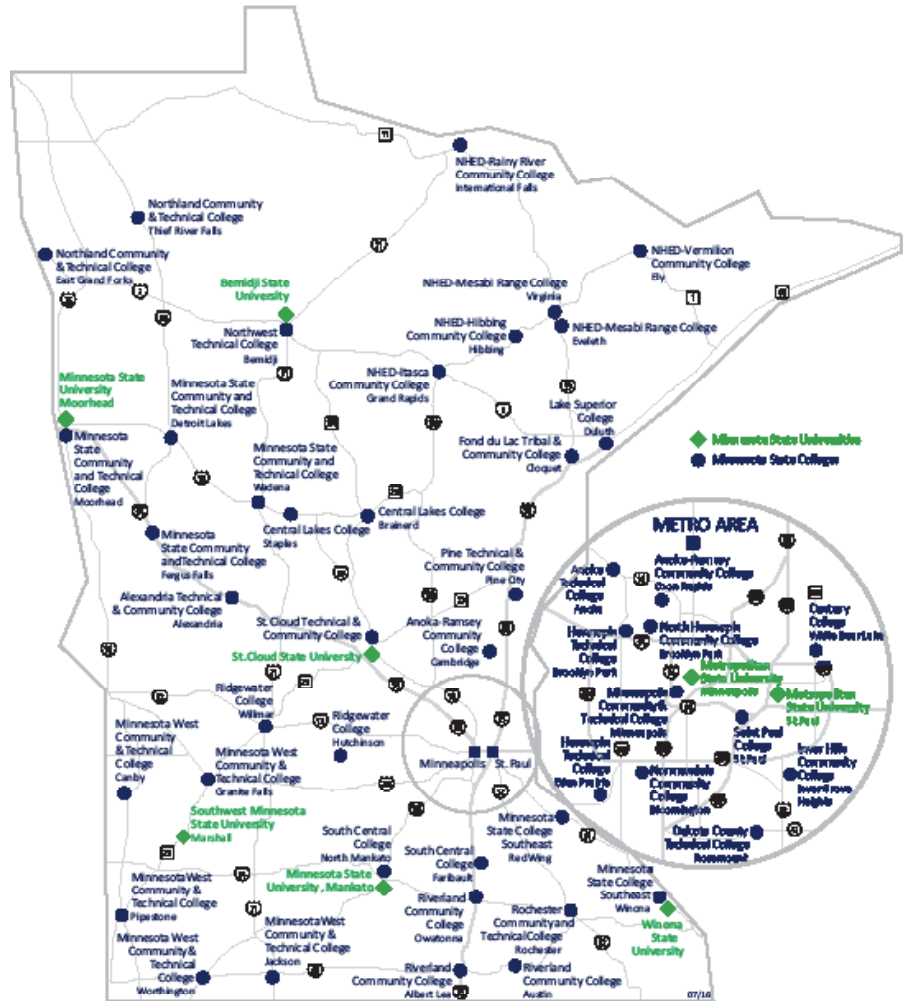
NHED-Rainy River Community College
International Falls

Northland Community & Technical College
Thief River Falls

Northland Community & Technical College
East Grand Forks

NHED-Vermilion Community College
Ely

Bemidji State University

NHED-Mesabi Range College
Virginia

Northwest Technical College
Bemidji

NHED-Hibbing Community College
Hibbing

NHED-Mesabi Range College
Eveleth

Minnesota State University Moorhead

Minnesota State Community and Technical College
Detroit Lakes

NHED-Itasca Community College
Grand Rapids

Lake Superior College
Duluth

Minnesota State Community and Technical College
Moorhead

Fond du Lac Tribal & Community College
Cloquet

Minnesota State Universities
Minnesota State Colleges

Minnesota State Community and Technical College
Wadena

Central Lakes College
Staples

Central Lakes College
Brainerd

Minnesota State Community andTechnical College
Fergus Falls

METRO AREA

Anoka-Ramsey Community College
Coon Rapids

Anoka Technical College
Anoka

Pine Technical & Community College
Pine City

Alexandria Technical & Community College
Alexandria

Century College
White Bear Lake

Hennepin Technical College
Brooklyn Park

North Hennepin Community College
Brooklyn Park

St. Cloud Technical & Community College

Anoka-Ramsey Community College
Cambridge

St.Cloud State University

Metropolitan State University
Minneapolis

Metropolitan State University
St. Paul

Minneapolis Community & Technical College
Minneapolis

Saint Paul College
St. Paul

Ridgewater College
Willmar

Ridgewater College
Hutchinson

Minnesota West Community & Technical College
Canby

Hennepin Technical College
Eden Prairie

Inver Hills Community College
Inver Grove Heights

Minneapolis

St. Paul

Minnesota West Community & Technical College
Granite Falls

Normandale Community College
Bloomington

Southwest Minnesota State University
Marshall

Dakota County Technical College
Rosemount

South Central College
North Mankato

Minnesota State College Southeast
Red Wing

South Central College
Faribault

Minnesota State University , Mankato

Minnesota State College Southeast
Winona

Minnesota West Community & Technical College
Pipestone

Riverland Community College
Owatonna

Rochester Communityand Technical College
Rochester

Winona State University

Minnesota West Community & Technical College
Jackson

Minnesota West Community & Technical College
Worthington

Riverland Community College
Albert Lea

Riverland Community College
Austin

07/16